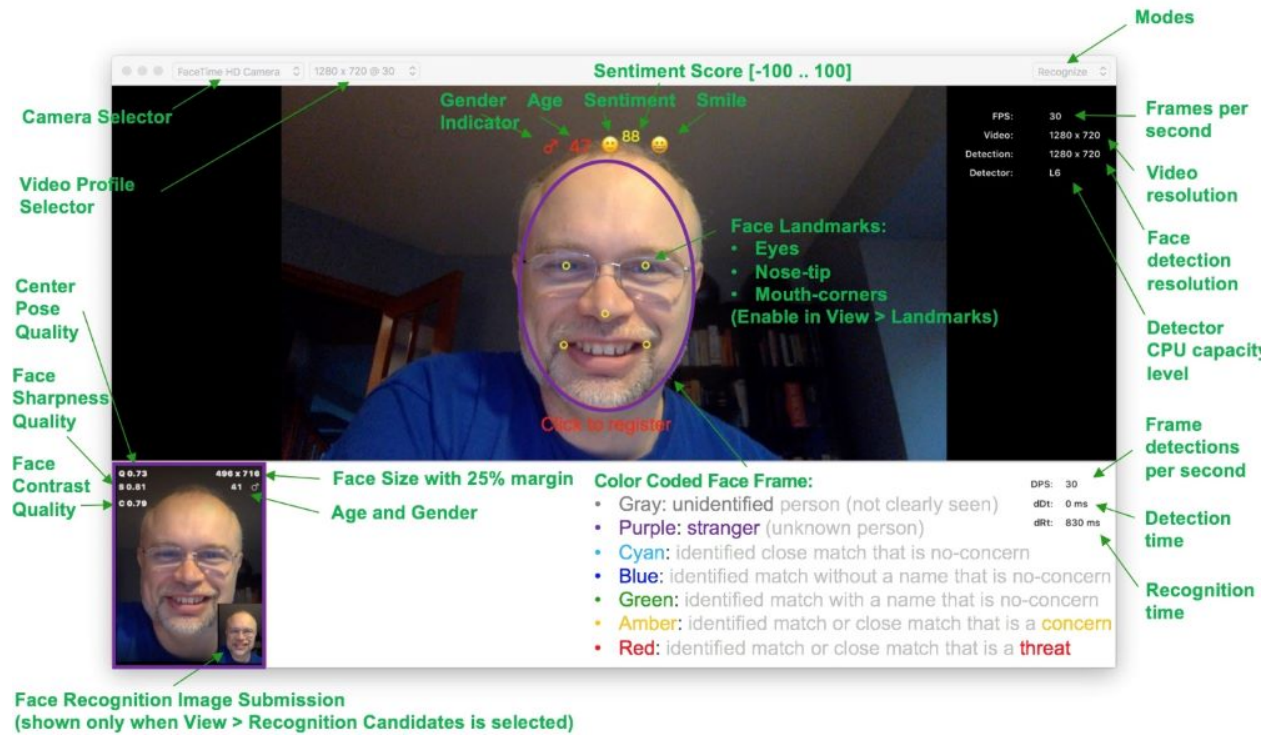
Modes

FaceTime HD Camera
1280 x 720 @ 30
Sentiment Score [-100 .. 100]
Recognize

Camera Selector

Gender Indicator
Age
Sentiment
Smile

♂ 47
88

FPS: 30
Video: 1280 x 720
Detection: 1280 x 720
Detector: L6

Frames per second

Video resolution

Face detection resolution

Detector CPU capacity level

Video Profile Selector

Face Landmarks:
• Eyes
• Nose-tip
• Mouth-corners
(Enable in View > Landmarks)

Center Pose Quality

Face Sharpness Quality

Face Contrast Quality

Click to register

Frame detections per second

Q 0.73
S 0.81
C 0.79
496 x 716
41 ♂

Face Size with 25% margin

Age and Gender

Color Coded Face Frame:
• Gray: unidentified person (not clearly seen)
• Purple: stranger (unknown person)
• Cyan: identified close match that is no-concern
• Blue: identified match without a name that is no-concern
• Green: identified match with a name that is no-concern
• Amber: identified match or close match that is a concern
• Red: identified match or close match that is a threat

DPS: 30
dDt: 0 ms
dRt: 830 ms

Detection time

Recognition time

Face Recognition Image Submission
(shown only when View > Recognition Candidates is selected)